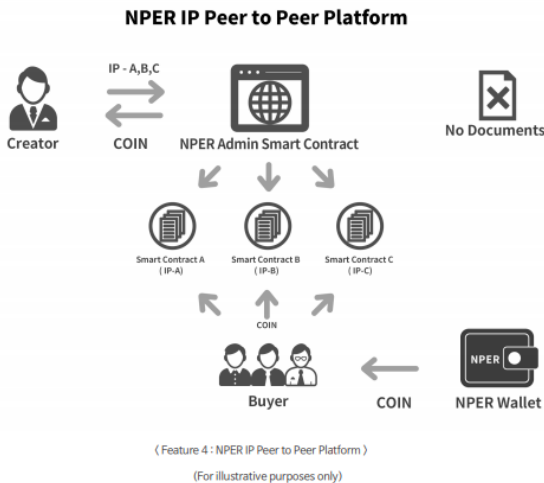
NPER IP Peer to Peer Platform

IP - A,B,C

Creator

COIN

NPER Admin Smart Contract

No Documents

Smart Contract A
( IP-A)

Smart Contract B
( IP-B)

Smart Contract C
( IP-C)

COIN

NPER

Buyer

COIN

NPER Wallet

( Feature 4 : NPER IP Peer to Peer Platform )

(For illustrative purposes only)